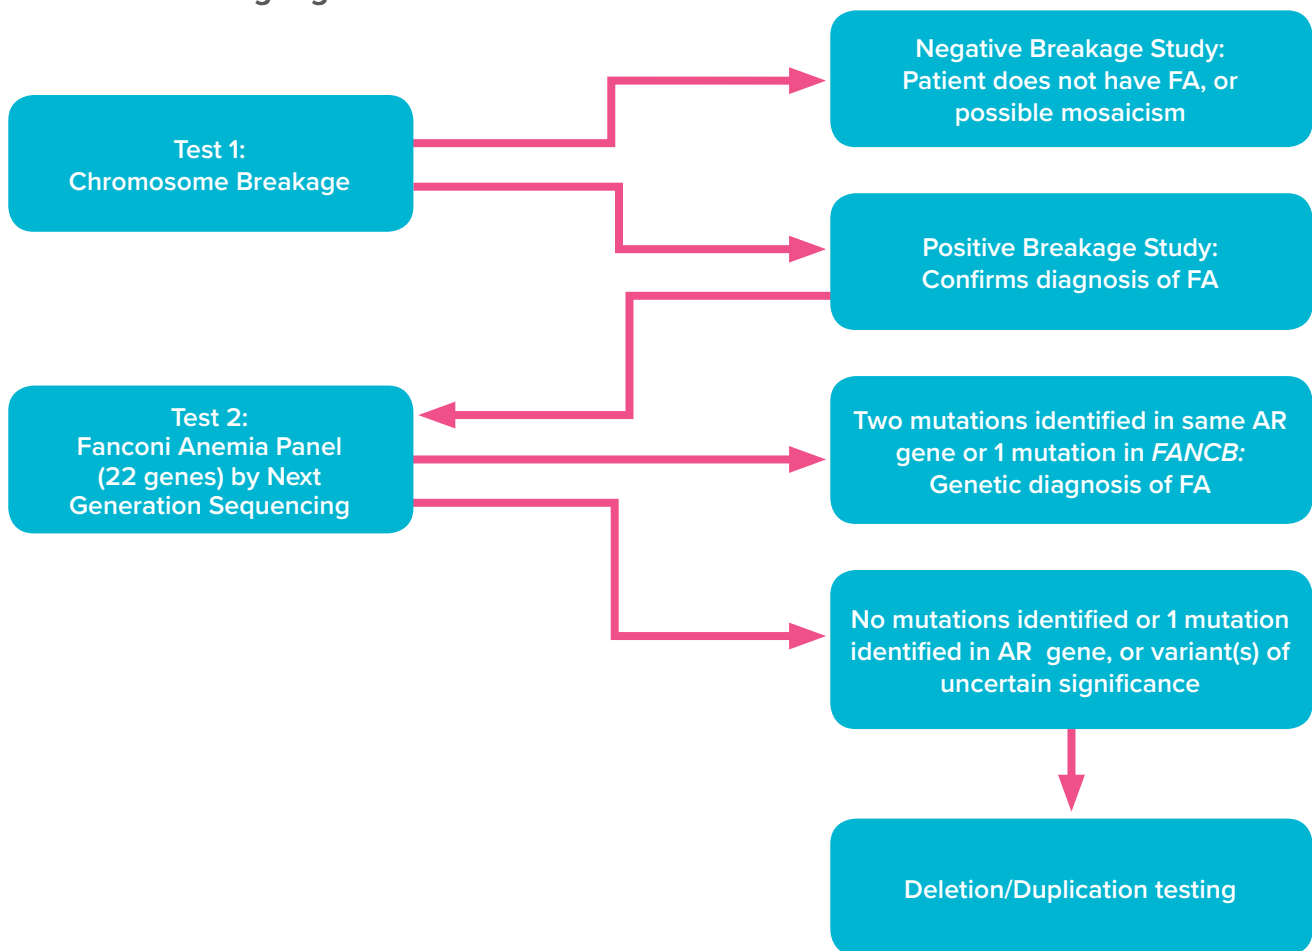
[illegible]

Test 1:
Chromosome Breakage

Negative Breakage Study:
Patient does not have FA, or possible mosaicism

Positive Breakage Study:
Confirms diagnosis of FA

Test 2:
Fanconi Anemia Panel (22 genes) by Next Generation Sequencing

Two mutations identified in same AR gene or 1 mutation in *FANCB:* Genetic diagnosis of FA

No mutations identified or 1 mutation identified in AR gene, or variant(s) of uncertain significance

Deletion/Duplication testing